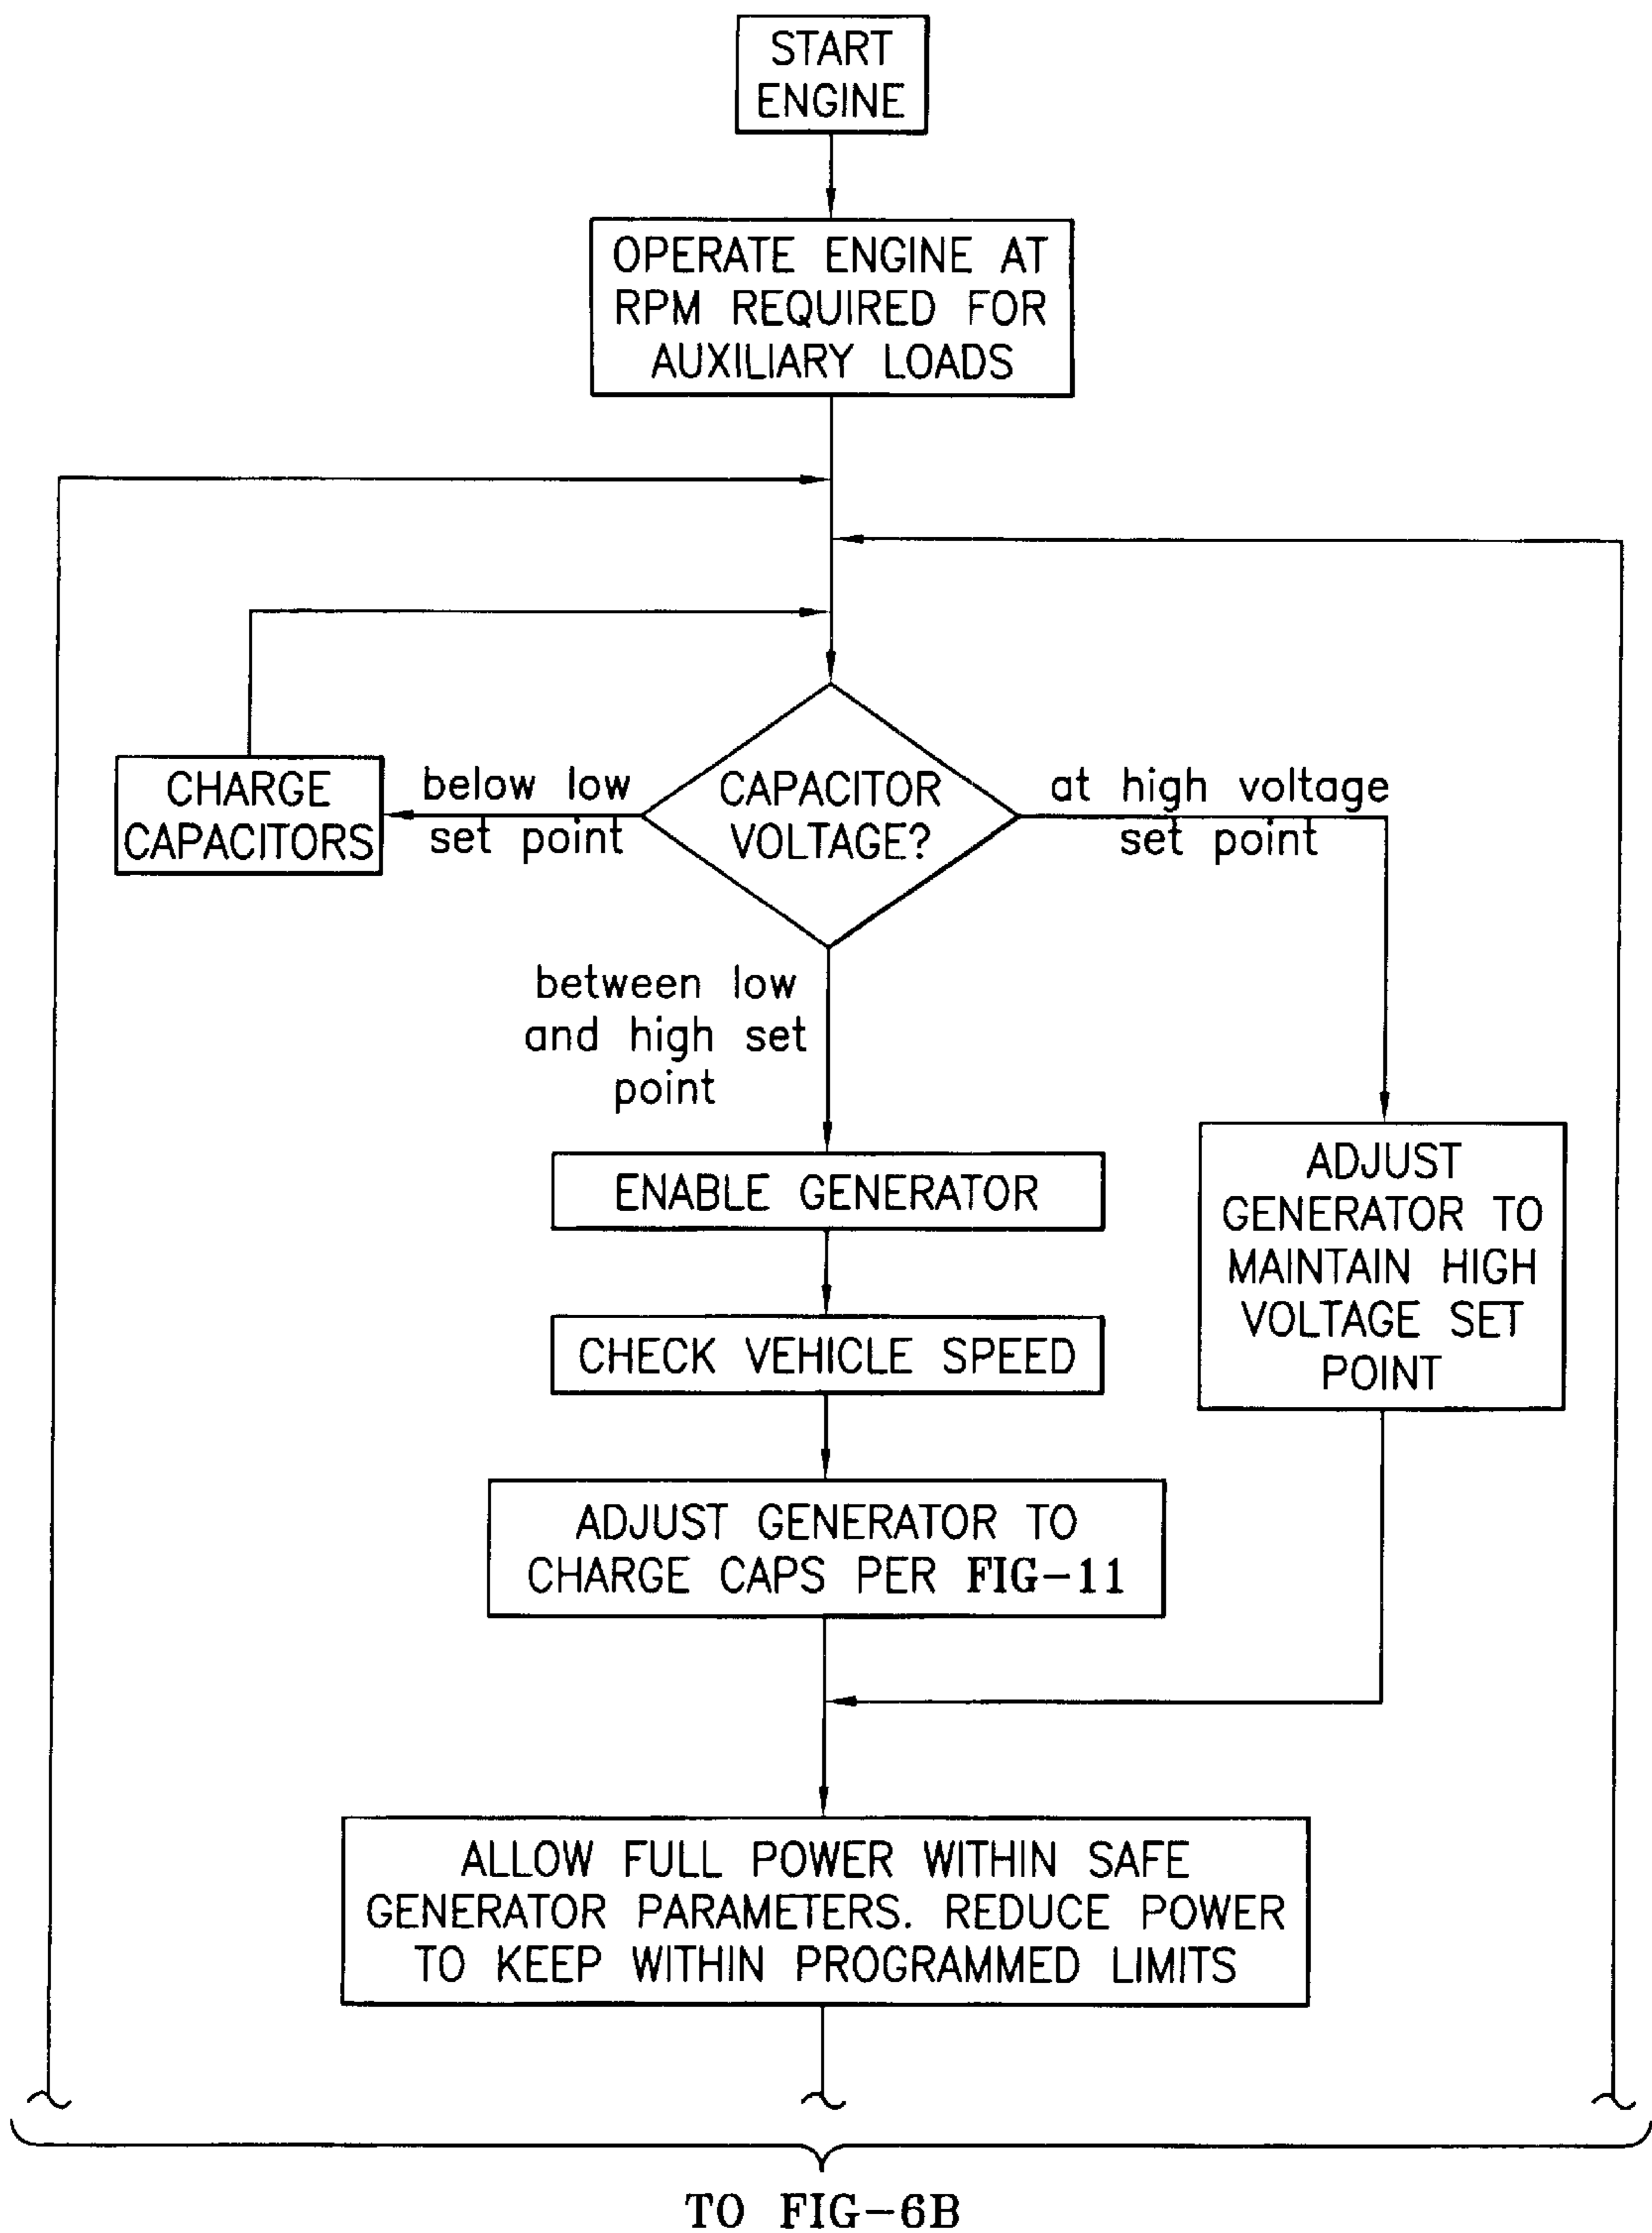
START ENGINE

OPERATE ENGINE AT RPM REQUIRED FOR AUXILIARY LOADS

CHARGE CAPACITORS

below low set point

CAPACITOR VOLTAGE?

at high voltage set point

between low and high set point

ENABLE GENERATOR

CHECK VEHICLE SPEED

ADJUST GENERATOR TO CHARGE CAPS PER FIG-11

ADJUST GENERATOR TO MAINTAIN HIGH VOLTAGE SET POINT

ALLOW FULL POWER WITHIN SAFE GENERATOR PARAMETERS. REDUCE POWER TO KEEP WITHIN PROGRAMMED LIMITS

TO FIG-6B